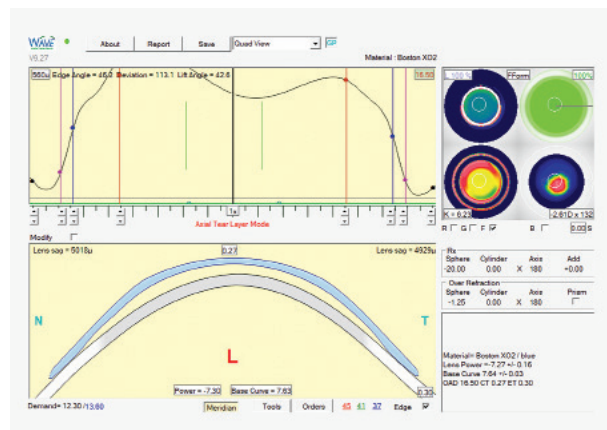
WAVE
V9.27

About | Report | Save | Quad View

Material : Boston XO2

560u Edge Angle = 48.0 Deviation = 113.1 Lift Angle = 42.6

16.50

100 %

FForm

100%

K = 6.23

-2.61D x 132

Axial Tear Layer Mode

1x

Modify

R G F

B

0.00 S

Lens-sag = 5018u

0.27

Lens-sag = 4929u

Rx

| Sphere | Cylinder | | Axis | Add |
|---|---|---|---|---|
| -20.00 | 0.00 | X | 180 | +0.00 |

Over Refraction

| Sphere | Cylinder | | Axis | Prism |
|---|---|---|---|---|
| -1.25 | 0.00 | X | 180 | |

N

T

L

Power = -7.30

Base Curve = 7.63

0.30

Material= Boston XO2 / blue
Lens Power = -7.27 +/- 0.16
Base Curve 7.64 +/- 0.03
OAD 16.50 CT 0.27 ET 0.30

Demand= 12.30 / 13.60

Meridian | Tools | Orders | 45 | 41 | 37 | Edge